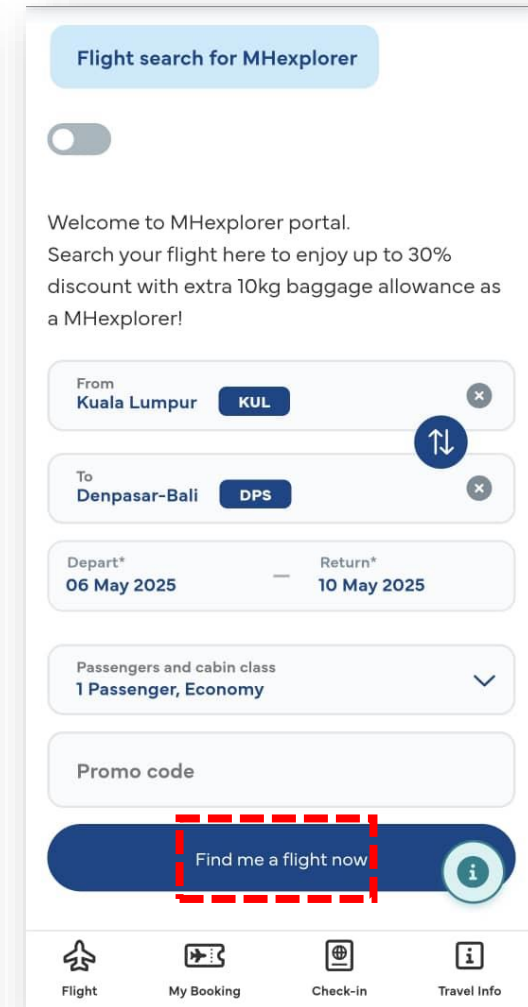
Flight search for MHexplorer

Welcome to MHexplorer portal.
Search your flight here to enjoy up to 30% discount with extra 10kg baggage allowance as a MHexplorer!

From
Kuala Lumpur KUL

To
Denpasar-Bali DPS

Depart*
06 May 2025
—
Return*
10 May 2025

Passengers and cabin class
1 Passenger, Economy

Promo code

Find me a flight now

Flight
My Booking
Check-in
Travel Info